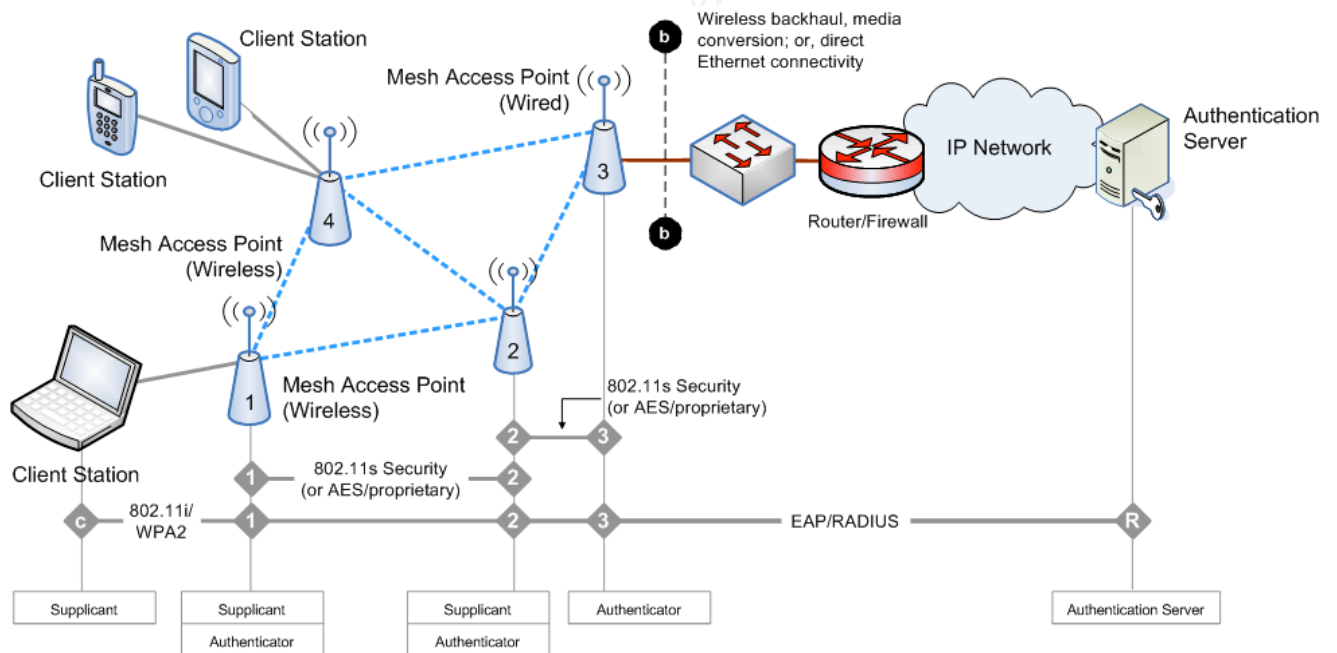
Client Station

Client Station

Mesh Access Point (Wired)

b

Wireless backhaul, media conversion; or, direct Ethernet connectivity

Authentication Server

IP Network

3

Router/Firewall

b

4

Mesh Access Point (Wireless)

2

Mesh Access Point (Wireless)

1

802.11s Security (or AES/proprietary)

2

3

Client Station

1

802.11s Security (or AES/proprietary)

2

c

802.11i/ WPA2

1

2

3

EAP/RADIUS

R

Supplicant

Supplicant

Authenticator

Supplicant

Authenticator

Authenticator

Authentication Server